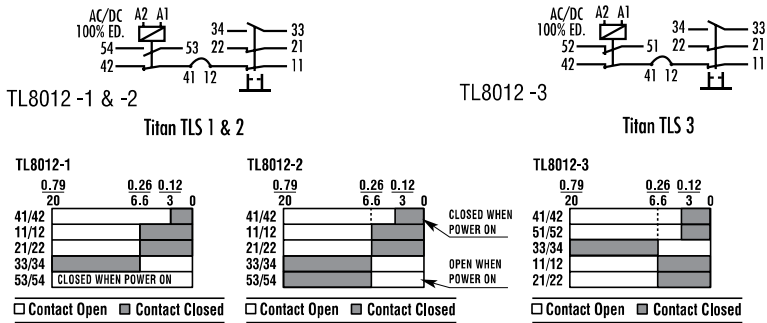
AC/DC 100% ED. A2 A1 54 53 42 41 12 34 33 22 21 11

TL8012 -1 & -2

Titan TLS 1 & 2

AC/DC 100% ED. A2 A1 52 51 42 41 12 34 33 22 21 11

TL8012 -3

Titan TLS 3

TL8012-1

$\frac{0.79}{20}$ $\frac{0.26}{6.6}$ $\frac{0.12}{3}$ 0

41/42
11/12
21/22
33/34
53/54 CLOSED WHEN POWER ON

☐ Contact Open ■ Contact Closed

TL8012-2

$\frac{0.79}{20}$ $\frac{0.26}{6.6}$ $\frac{0.12}{3}$ 0

41/42
11/12
21/22
33/34
53/54

CLOSED WHEN POWER ON

OPEN WHEN POWER ON

☐ Contact Open ■ Contact Closed

TL8012-3

$\frac{0.79}{20}$ $\frac{0.26}{6.6}$ $\frac{0.12}{3}$ 0

41/42
51/52
33/34
11/12
21/22

☐ Contact Open ■ Contact Closed